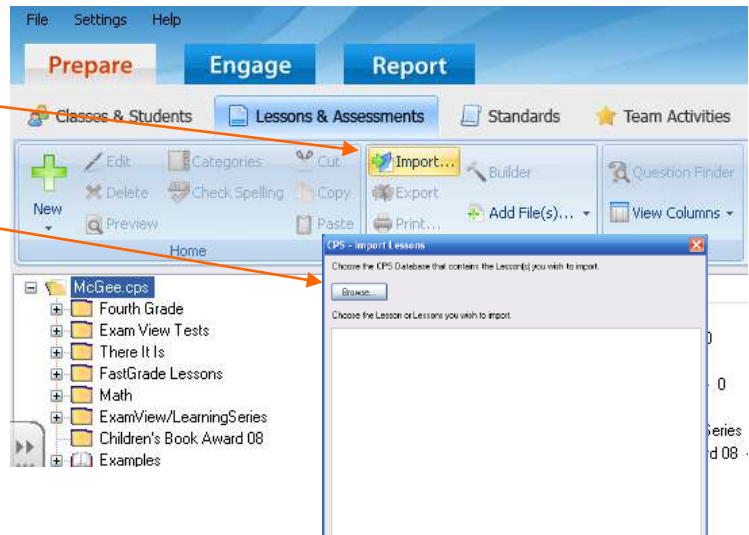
File Settings Help

Prepare Engage Report

Classes & Students Lessons & Assessments Standards Team Activities

New Edit Delete Preview Categories Check Spelling Cut Copy Paste Home Import... Export Print... Builder Add File(s)... Question Finder View Columns

CPS - Import Lessons

Choose the CPS Database that contains the Lesson(s) you wish to import.

Browse...

Choose the Lesson or Lessons you wish to import.

McGee.cps
Fourth Grade
Exam View Tests
There It Is
FastGrade Lessons
Math
ExamView/LearningSeries
Children's Book Award 08
Examples

0
- 0
Series
rd 08